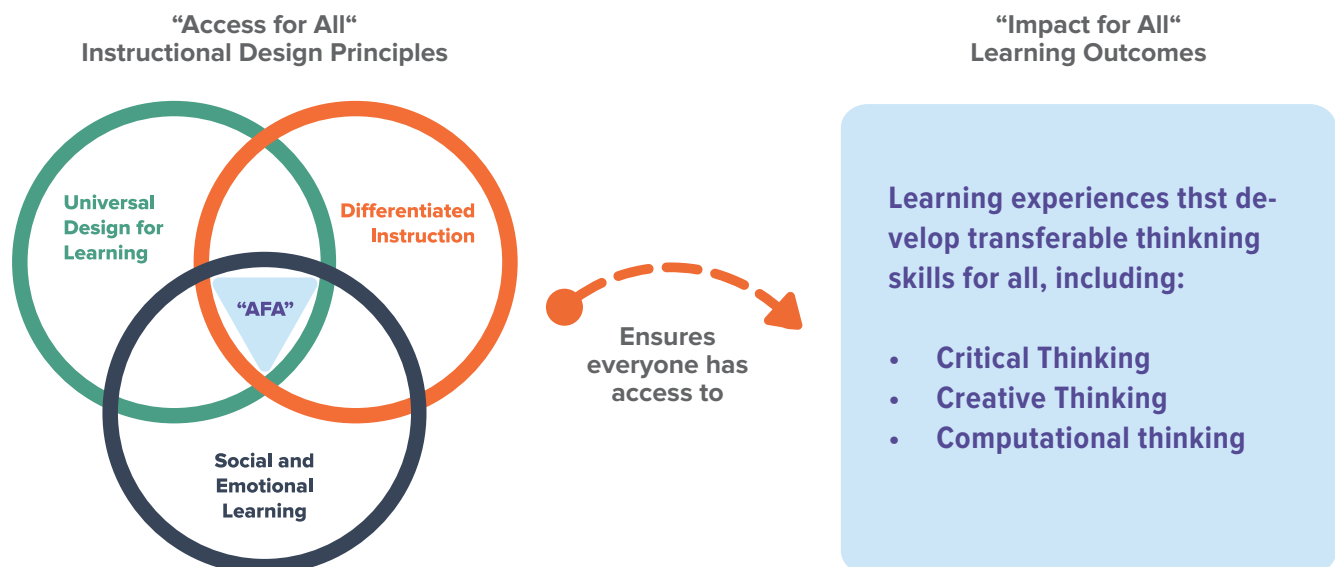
“Access for All“
Instructional Design Principles

Universal Design for Learning

Differentiated Instruction

“AFA”

Social and Emotional Learning

Ensures everyone has access to

“Impact for All“
Learning Outcomes

Learning experiences thst develop transferable thinkning skills for all, including:

- Critical Thinking
- Creative Thinking
- Computational thinking